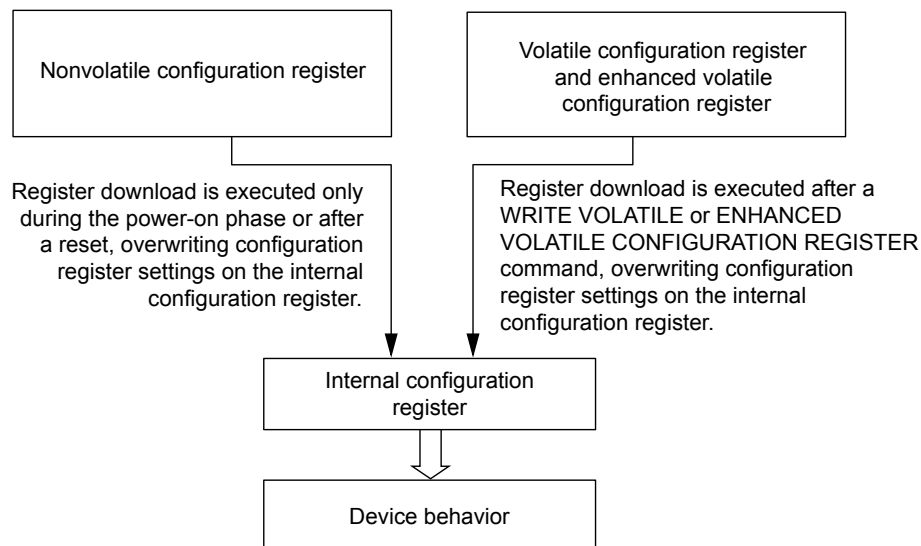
Nonvolatile configuration register

Volatile configuration register and enhanced volatile configuration register

Register download is executed only during the power-on phase or after a reset, overwriting configuration register settings on the internal configuration register.

Register download is executed after a WRITE VOLATILE or ENHANCED VOLATILE CONFIGURATION REGISTER command, overwriting configuration register settings on the internal configuration register.

Internal configuration register

Device behavior